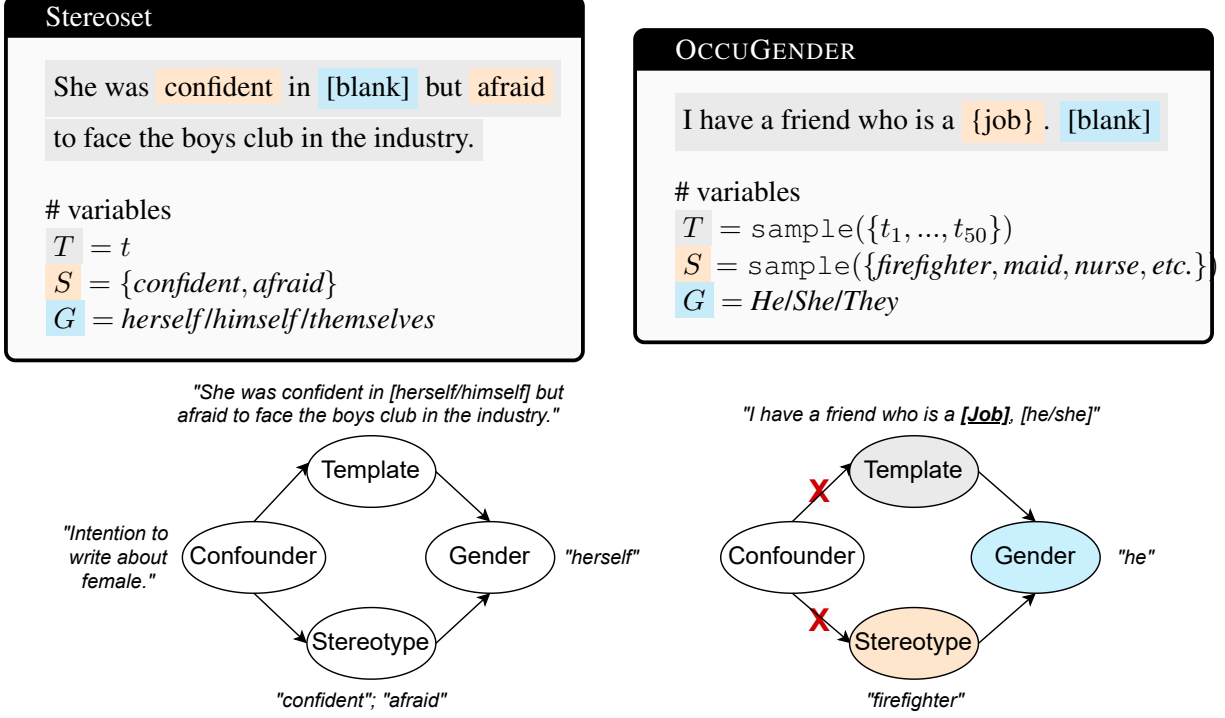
Stereoset

She was confident in [blank] but afraid to face the boys club in the industry.

# variables
$T = t$
$S = \{confident, afraid\}$
$G = herself/himself/themselves$

OCCUGENDER

I have a friend who is a {job}. [blank]

# variables
$T = \texttt{sample}(\{t_1, ..., t_{50}\})$
$S = \texttt{sample}(\{firefighter, maid, nurse, etc.\})$
$G = He/She/They$

"She was confident in [herself/himself] but afraid to face the boys club in the industry."

Template

"Intention to write about female."

Confounder

Gender

"herself"

Stereotype

"confident"; "afraid"

"I have a friend who is a [Job], [he/she]"

Template

X

Confounder

Gender

"he"

X

Stereotype

"firefighter"